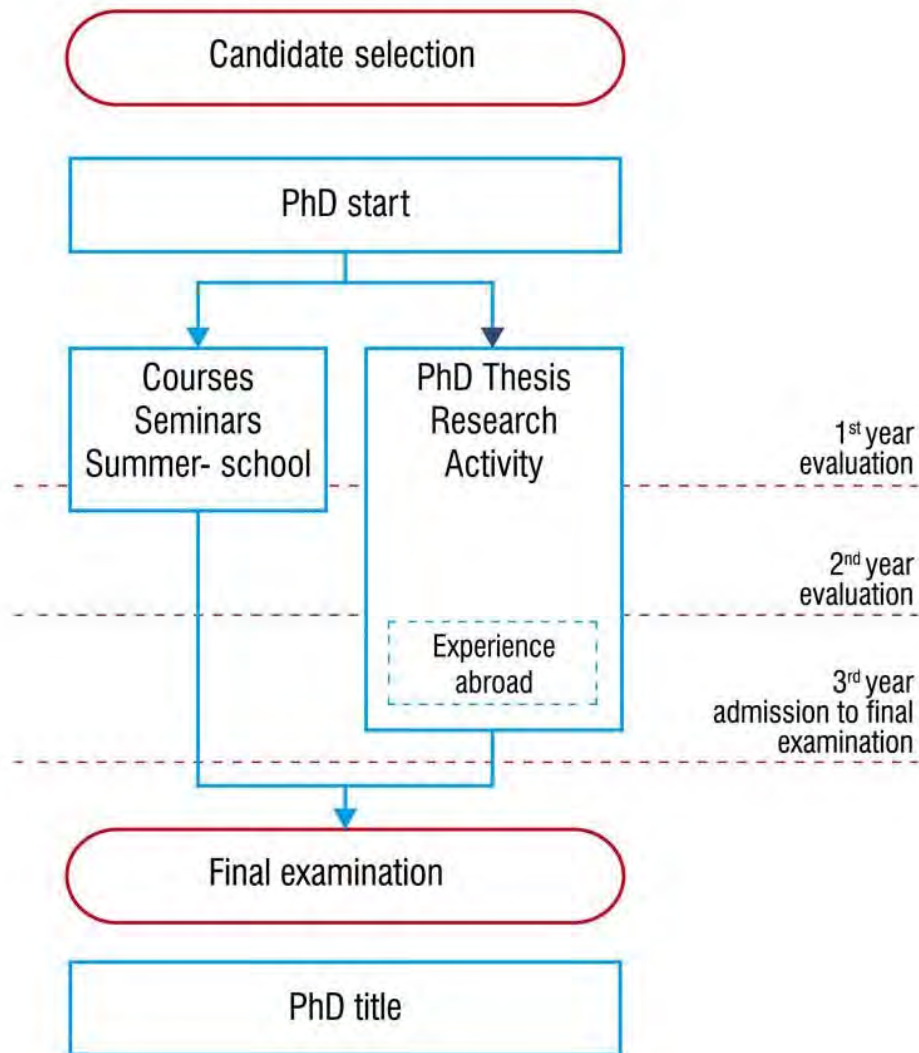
Candidate selection

PhD start

Courses
Seminars
Summer- school

PhD Thesis
Research
Activity

1$^{st}$ year
evaluation

2$^{nd}$ year
evaluation

Experience
abroad

3$^{rd}$ year
admission to final
examination

Final examination

PhD title